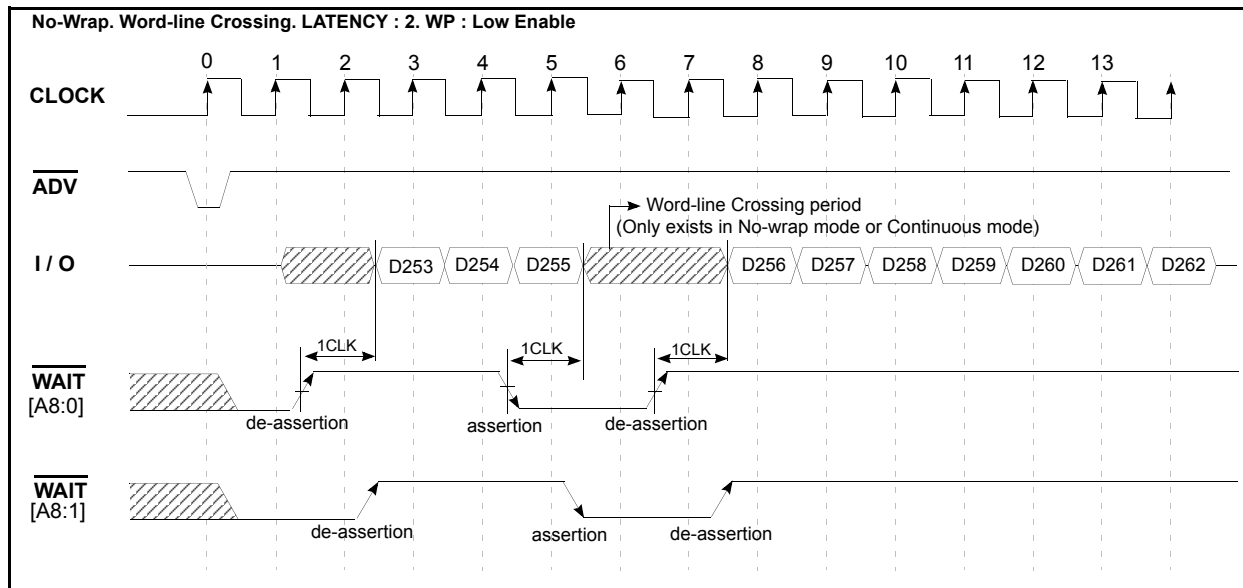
No-Wrap. Word-line Crossing. LATENCY : 2. WP : Low Enable

0 1 2 3 4 5 6 7 8 9 10 11 12 13

CLOCK

$\overline{ADV}$

Word-line Crossing period
(Only exists in No-wrap mode or Continuous mode)

I / O

D253 D254 D255 D256 D257 D258 D259 D260 D261 D262

1CLK 1CLK 1CLK

$\overline{WAIT}$
[A8:0]

de-assertion assertion de-assertion

$\overline{WAIT}$
[A8:1]

de-assertion assertion de-assertion